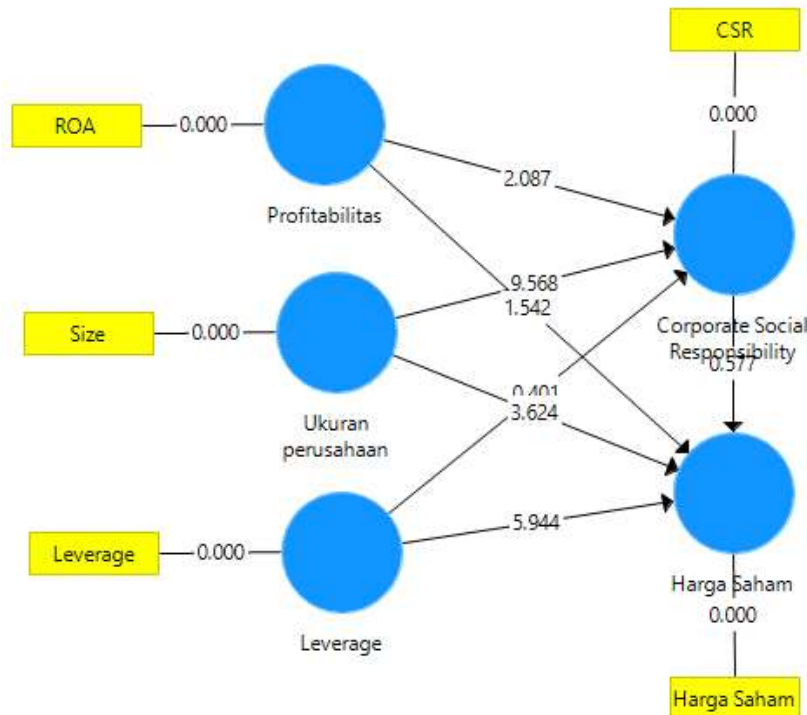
CSR

ROA

0.000

0.000

2.087

Profitabilitas

9.568

1.542

Size

0.000

Corporate Social Responsibility

0.577

0.401

3.624

Ukuran perusahaan

Leverage

0.000

5.944

Harga Saham

0.000

Leverage

Harga Saham